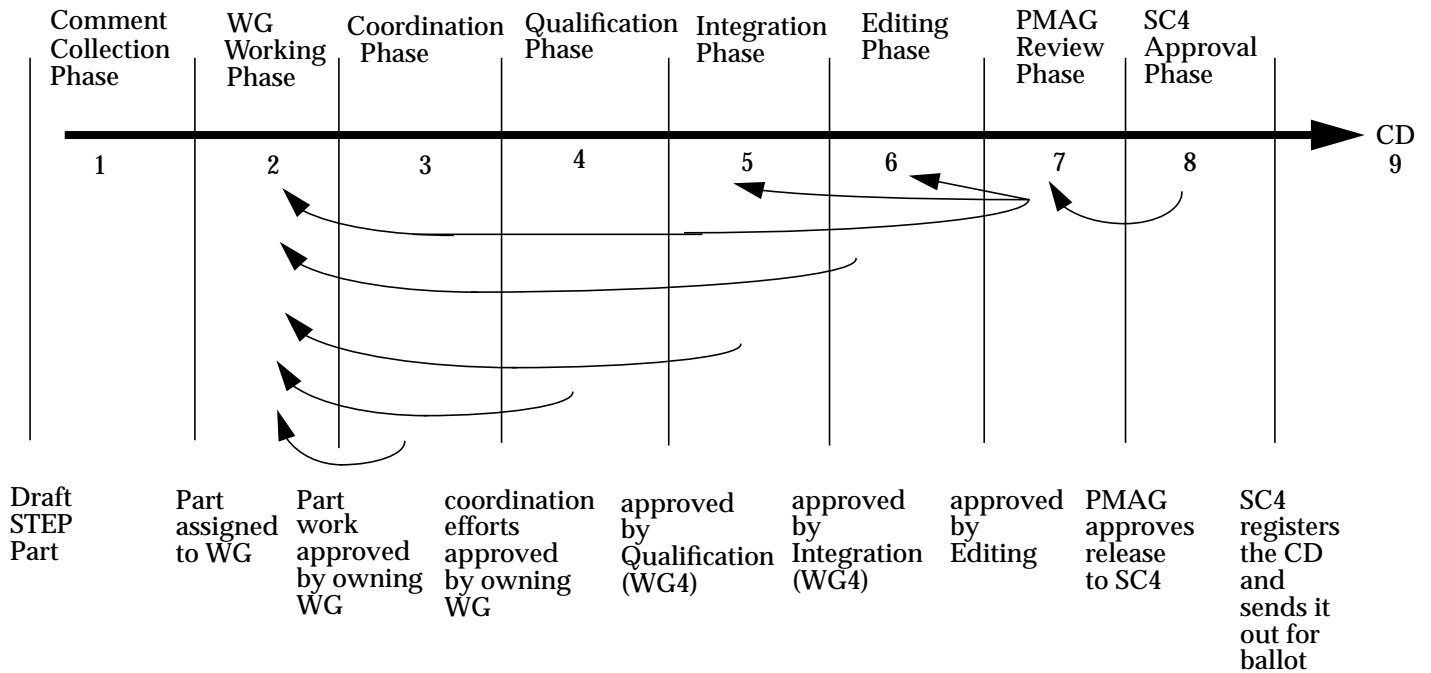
Comment Collection Phase

WG Working Phase

Coordination Phase

Qualification Phase

Integration Phase

Editing Phase

PMAG Review Phase

SC4 Approval Phase

CD

1

2

3

4

5

6

7

8

9

Draft STEP Part

Part assigned to WG

Part work approved by owning WG

coordination efforts approved by owning WG

approved by Qualification (WG4)

approved by Integration (WG4)

approved by Editing

PMAG approves release to SC4

SC4 registers the CD and sends it out for ballot